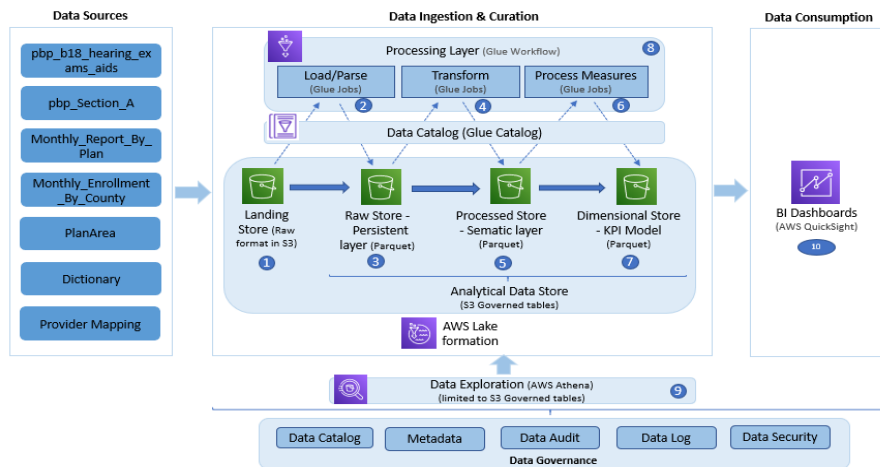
Data Sources

pbp_b18_hearing_exams_aids

pbp_Section_A

Monthly_Report_By_Plan

Monthly_Enrollment_By_County

PlanArea

Dictionary

Provider Mapping

Data Ingestion & Curation

Processing Layer (Glue Workflow)

8

Load/Parse (Glue Jobs)

2

Transform (Glue Jobs)

4

Process Measures (Glue Jobs)

6

Data Catalog (Glue Catalog)

Landing Store (Raw format in S3)

1

Raw Store - Persistent layer (Parquet)

3

Processed Store - Sematic layer (Parquet)

5

Dimensional Store - KPI Model (Parquet)

7

Analytical Data Store (S3 Governed tables)

AWS Lake formation

Data Exploration (AWS Athena) (limited to S3 Governed tables)

9

Data Consumption

BI Dashboards (AWS QuickSight)

10

Data Catalog

Metadata

Data Audit

Data Log

Data Security

Data Governance